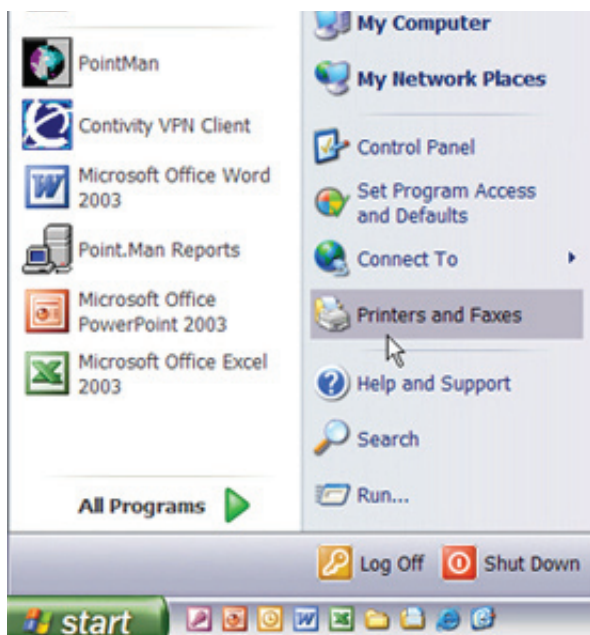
PointMan

Contivity VPN Client

Microsoft Office Word 2003

Point.Man Reports

Microsoft Office PowerPoint 2003

Microsoft Office Excel 2003

All Programs

My Computer

My Network Places

Control Panel

Set Program Access and Defaults

Connect To

Printers and Faxes

Help and Support

Search

Run...

Log Off

Shut Down

start